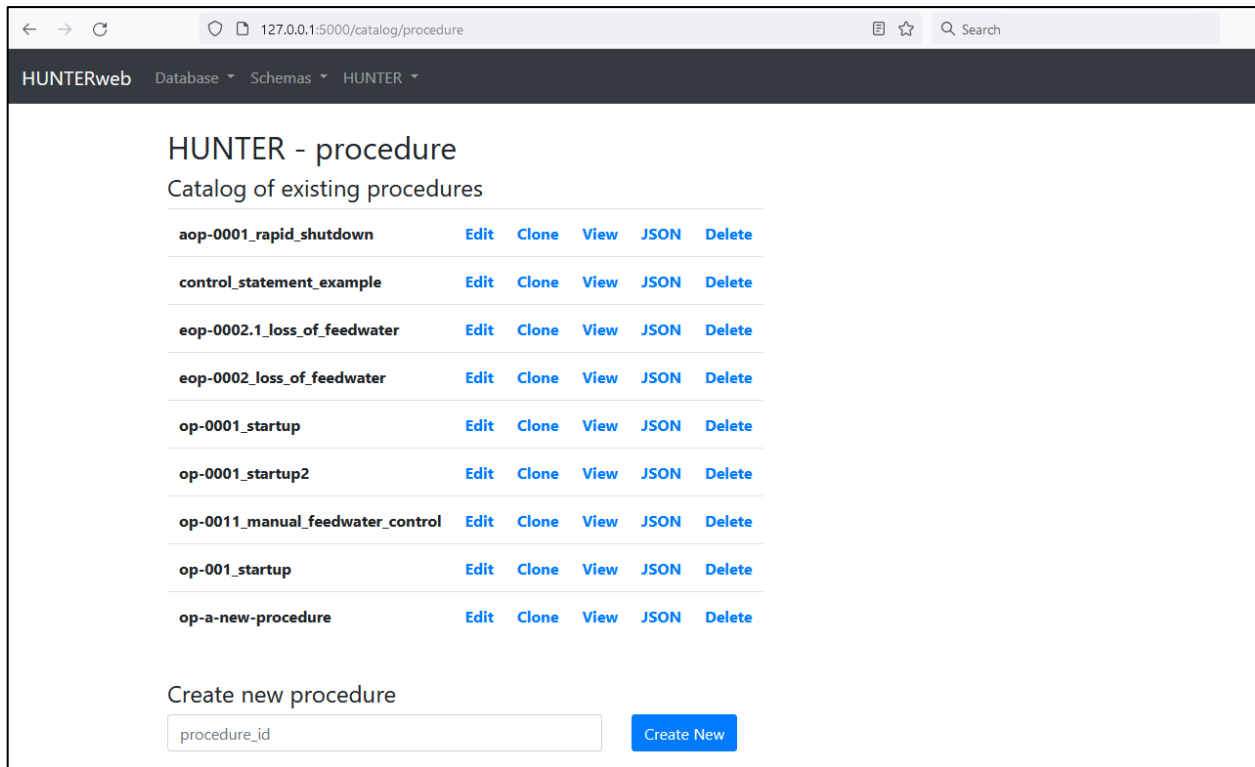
127.0.0.1:5000/catalog/procedure

Search

HUNTERweb Database Schemas HUNTER

HUNTER - procedure

Catalog of existing procedures

| | | | | | |
|---|---|---|---|---|---|
| aop-0001_rapid_shutdown | Edit | Clone | View | JSON | Delete |
| control_statement_example | Edit | Clone | View | JSON | Delete |
| eop-0002.1_loss_of_feedwater | Edit | Clone | View | JSON | Delete |
| eop-0002_loss_of_feedwater | Edit | Clone | View | JSON | Delete |
| op-0001_startup | Edit | Clone | View | JSON | Delete |
| op-0001_startup2 | Edit | Clone | View | JSON | Delete |
| op-0011_manual_feedwater_control | Edit | Clone | View | JSON | Delete |
| op-001_startup | Edit | Clone | View | JSON | Delete |
| op-a-new-procedure | Edit | Clone | View | JSON | Delete |

Create new procedure

procedure_id

Create New